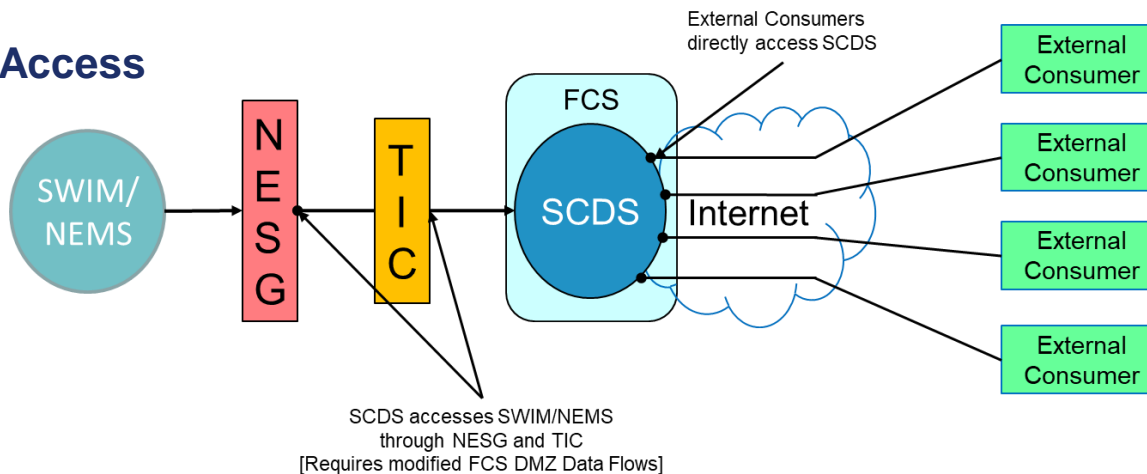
Access

External Consumers directly access SCDS

SWIM/ NEMS

N E S G

T I C

FCS

SCDS

Internet

External Consumer

External Consumer

External Consumer

External Consumer

SCDS accesses SWIM/NEMS through NESG and TIC [Requires modified FCS DMZ Data Flows]